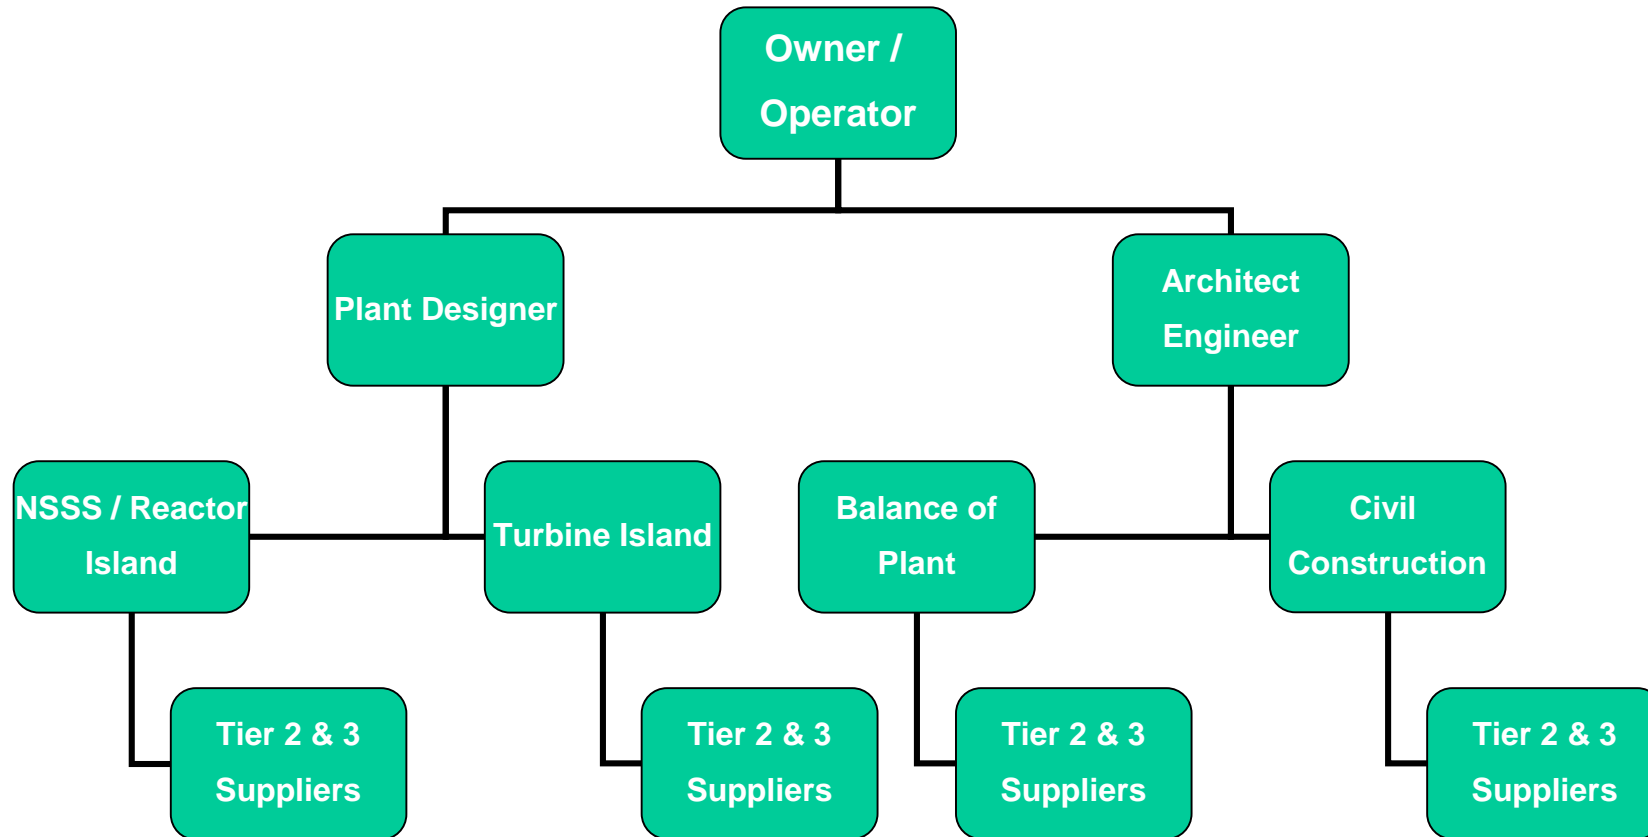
Owner / Operator

Plant Designer

Architect Engineer

NSSS / Reactor Island

Turbine Island

Balance of Plant

Civil Construction

Tier 2 & 3 Suppliers

Tier 2 & 3 Suppliers

Tier 2 & 3 Suppliers

Tier 2 & 3 Suppliers